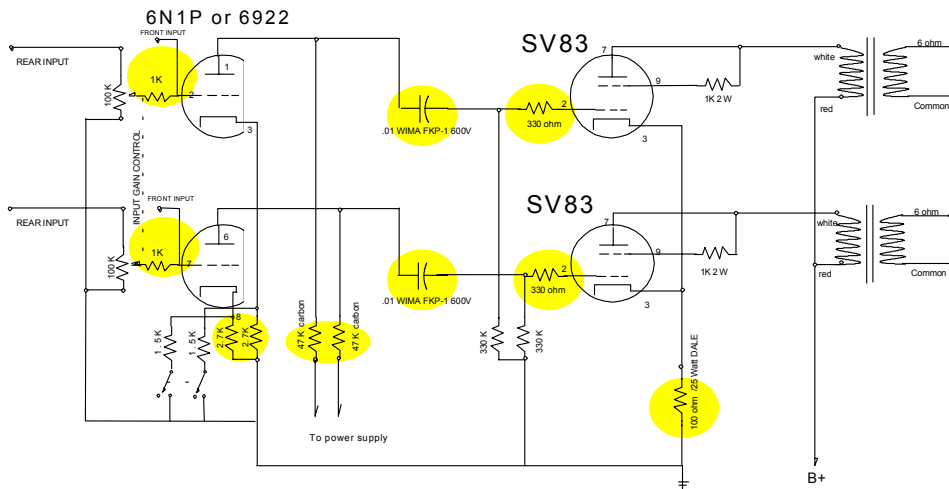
6N1P or 6922

SV83

SV83

REAR INPUT

FRONT INPUT

1K

100 K

1

2

3

INPUT GAIN CONTROL

REAR INPUT

FRONT INPUT

1K

100 K

6

7

8

1.5 K

1.5 K

2.7K

2.7K

.01 WIMA FKP-1 600V

.01 WIMA FKP-1 600V

47 K carbon

47 K carbon

To power supply

330 ohm

330 ohm

330 K

330 K

7

9

2

3

1K 2 W

7

9

2

3

1K 2 W

100 ohm /25 Watt DALE

white

red

6 ohm

Common

white

red

6 ohm

Common

B+